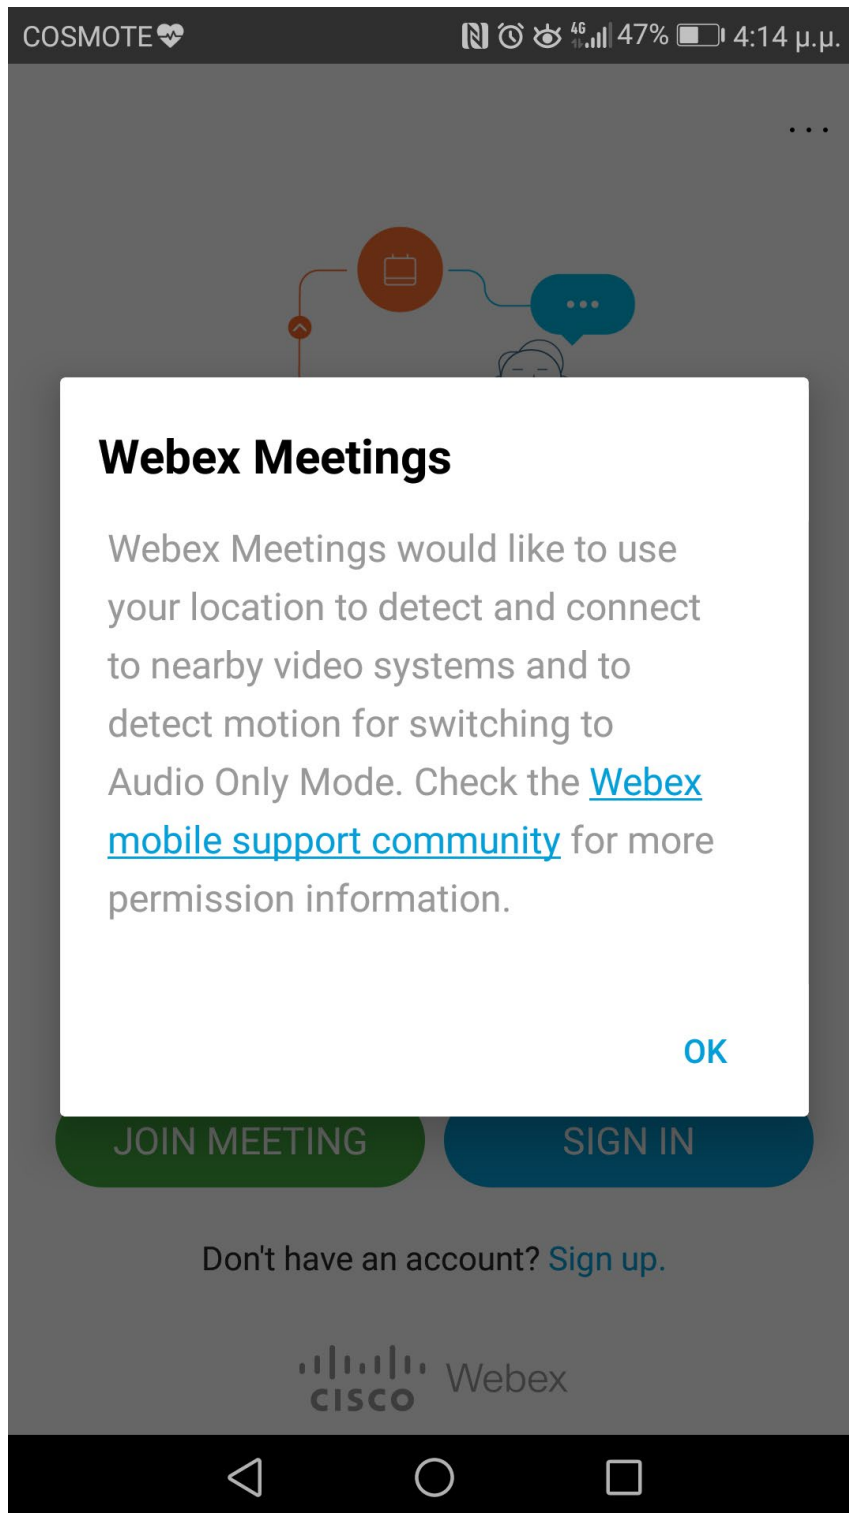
COSMOTE 4G 47% 4:14 μ.μ.

Webex Meetings

Webex Meetings would like to use your location to detect and connect to nearby video systems and to detect motion for switching to Audio Only Mode. Check the Webex mobile support community for more permission information.

OK

JOIN MEETING SIGN IN

Don't have an account? Sign up.

cisco Webex